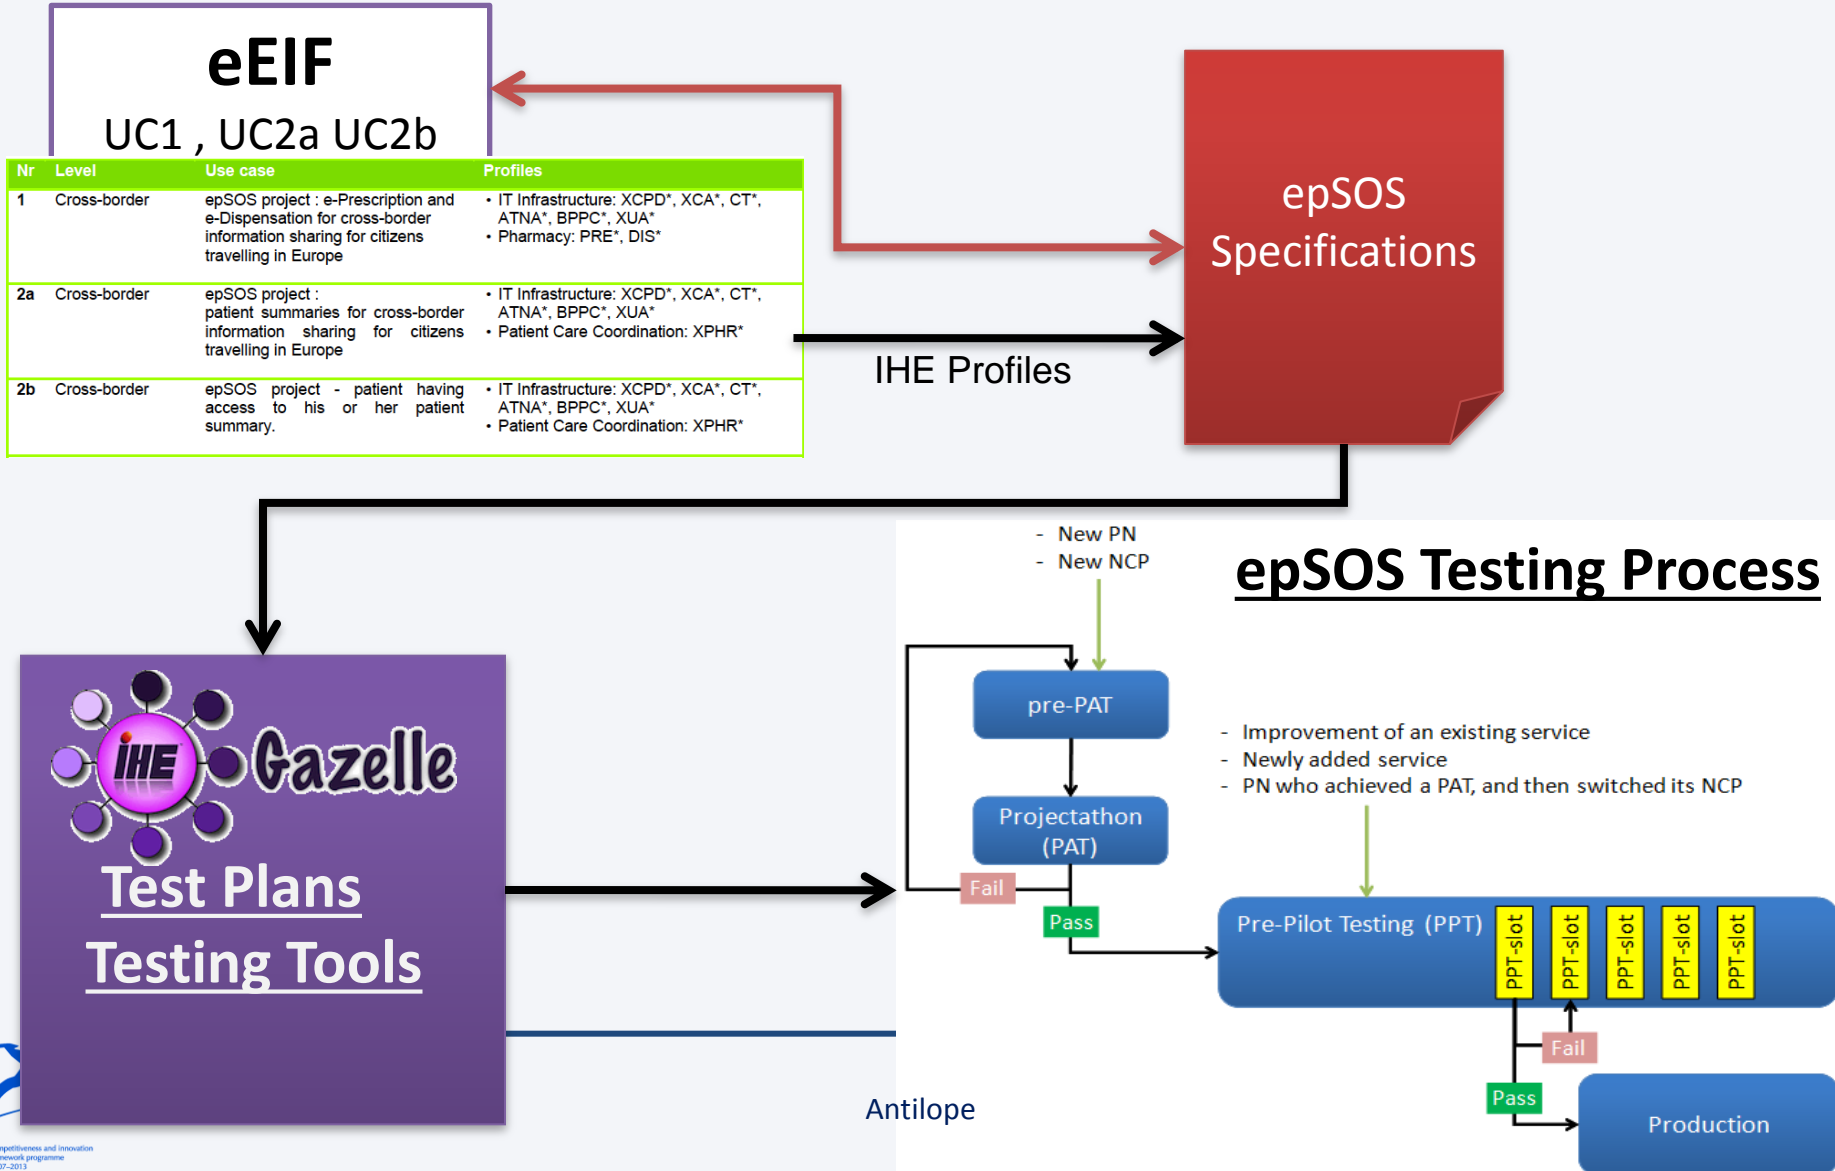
eEIF

UC1 , UC2a UC2b

| Nr | Level | Use case | Profiles |
|---|---|---|---|
| 1 | Cross-border | epSOS project : e-Prescription and e-Dispensation for cross-border information sharing for citizens travelling in Europe | • IT Infrastructure: XCPD*, XCA*, CT*, ATNA*, BPPC*, XUA* • Pharmacy: PRE*, DIS* |
| 2a | Cross-border | epSOS project : patient summaries for cross-border information sharing for citizens travelling in Europe | • IT Infrastructure: XCPD*, XCA*, CT*, ATNA*, BPPC*, XUA* • Patient Care Coordination: XPHR* |
| 2b | Cross-border | epSOS project - patient having access to his or her patient summary. | • IT Infrastructure: XCPD*, XCA*, CT*, ATNA*, BPPC*, XUA* • Patient Care Coordination: XPHR* |

epSOS Specifications

IHE Profiles

IHE Gazelle

Test Plans

Testing Tools

- New PN
- New NCP

epSOS Testing Process

pre-PAT

Projectathon (PAT)

Fail

Pass

- Improvement of an existing service
- Newly added service
- PN who achieved a PAT, and then switched its NCP

Pre-Pilot Testing (PPT)

PPT-slot PPT-slot PPT-slot PPT-slot PPT-slot

Fail

Pass

Production

Antilope

mpetitiveness and innovation nework programme 07-2013